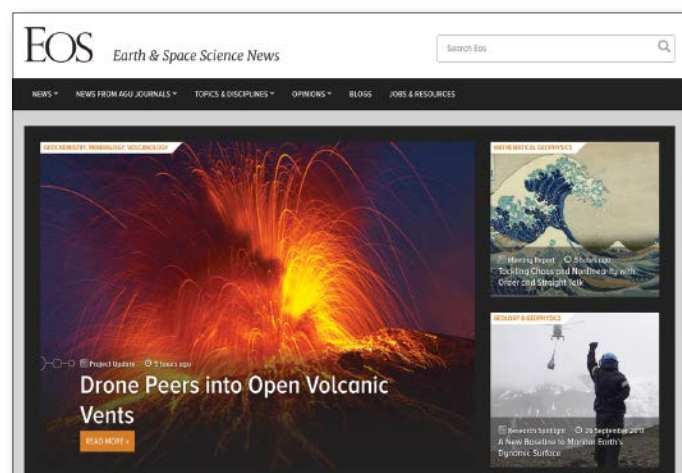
EOS Earth & Space Science News

Search Eos

NEWS ▾ NEWS FROM AGU JOURNALS ▾ TOPICS & DISCIPLINES ▾ OPINIONS ▾ BLOGS JOBS & RESOURCES

GEOCHEMISTRY, MINERALOGY, VOLCANOLOGY

Project Update 5 hours ago

Drone Peers into Open Volcanic Vents

READ MORE »

MATHEMATICAL GEOPHYSICS

Meeting Report 5 hours ago

Tackling Chaos and Nonlinearity with Order and Straight Talk

GEOLOGY & GEOPHYSICS

Research Spotlight 26 September 2017

A New Baseline to Monitor Earth's Dynamic Surface